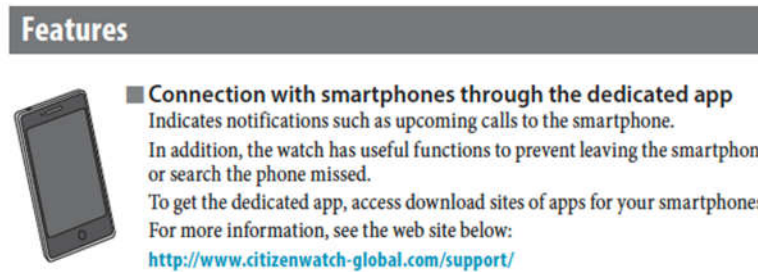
Features

■ Connection with smartphones through the dedicated app
Indicates notifications such as upcoming calls to the smartphone.
In addition, the watch has useful functions to prevent leaving the smartphon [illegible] or search the phone missed.
To get the dedicated app, access download sites of apps for your smartphones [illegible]
For more information, see the web site below:
http://www.citizenwatch-global.com/support/